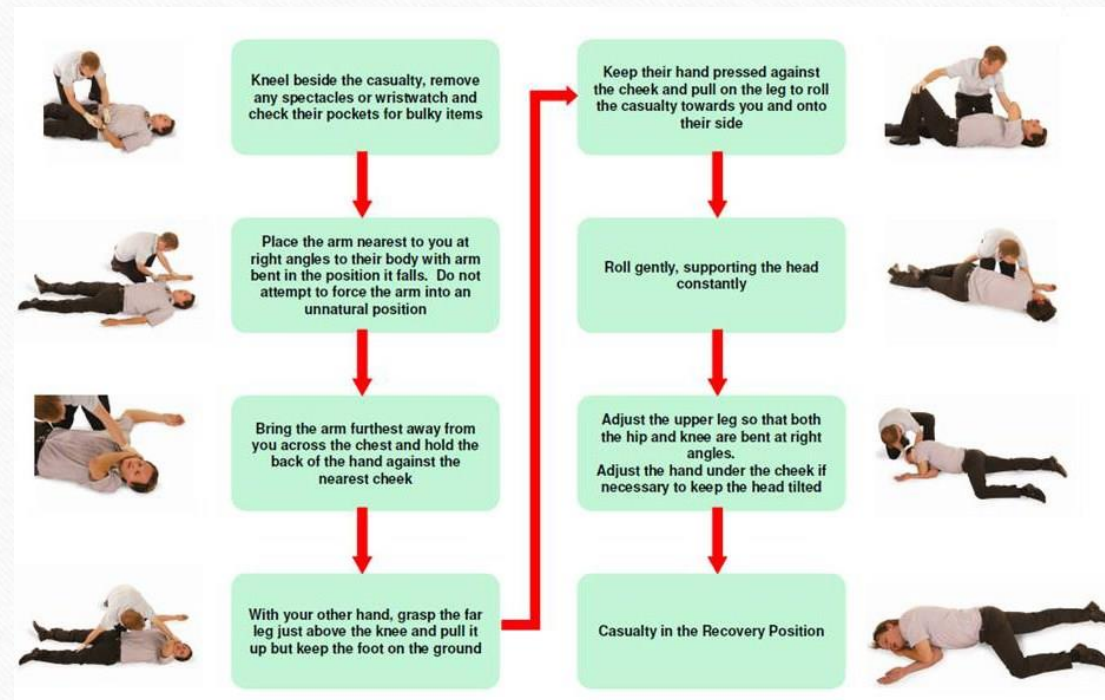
Kneel beside the casualty, remove any spectacles or wristwatch and check their pockets for bulky items

Place the arm nearest to you at right angles to their body with arm bent in the position it falls. Do not attempt to force the arm into an unnatural position

Bring the arm furthest away from you across the chest and hold the back of the hand against the nearest cheek

With your other hand, grasp the far leg just above the knee and pull it up but keep the foot on the ground

Keep their hand pressed against the cheek and pull on the leg to roll the casualty towards you and onto their side

Roll gently, supporting the head constantly

Adjust the upper leg so that both the hip and knee are bent at right angles.
Adjust the hand under the cheek if necessary to keep the head tilted

Casualty in the Recovery Position